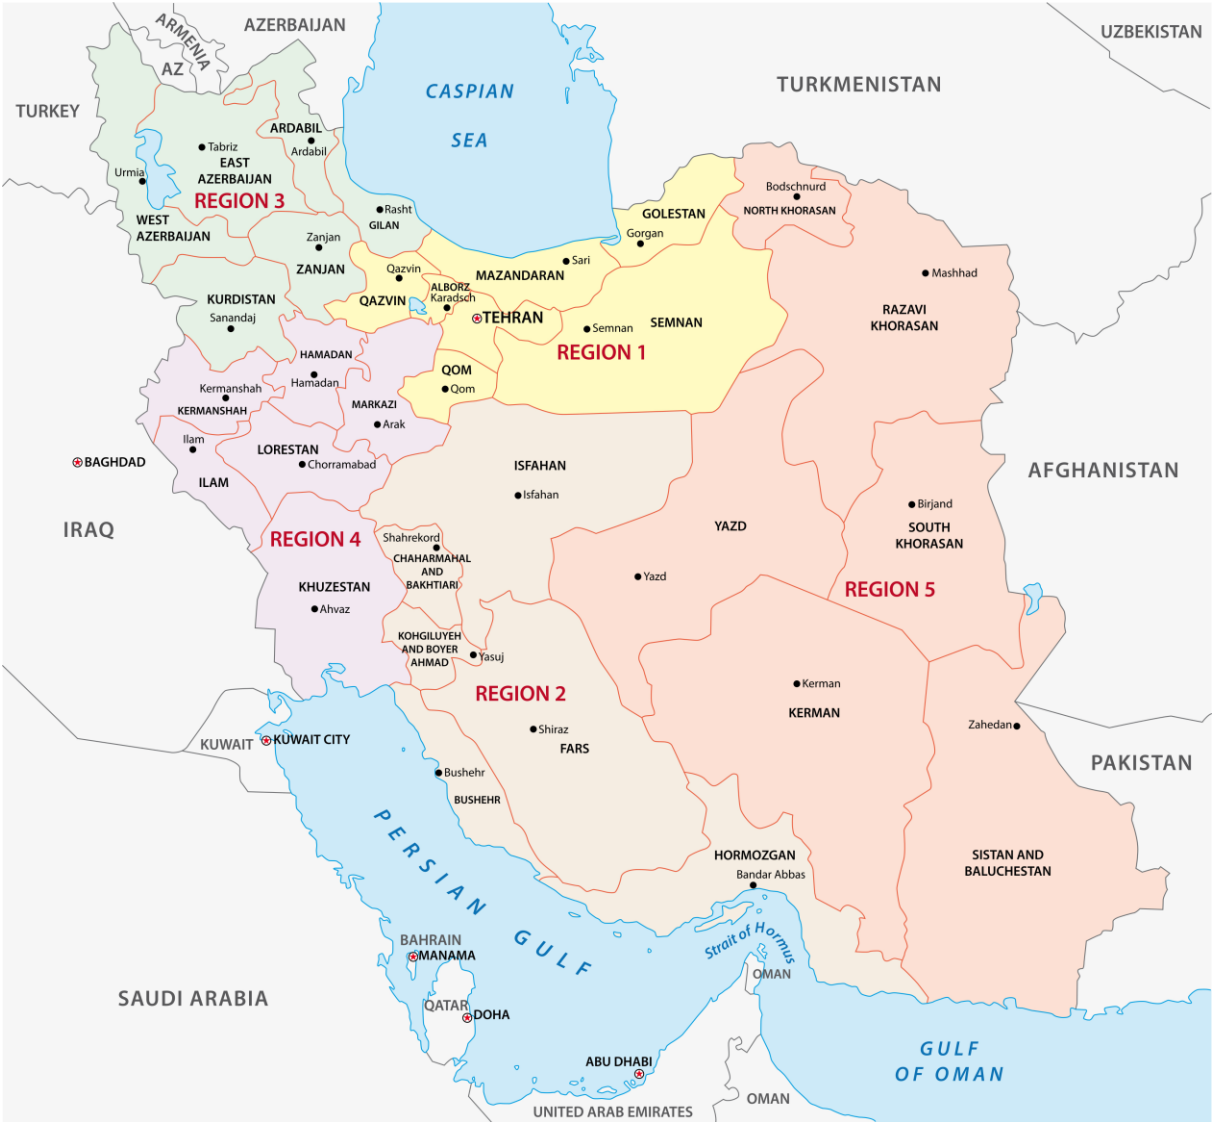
ARMENIA
AZERBAIJAN
AZ
UZBEKISTAN
TURKMENISTAN
TURKEY
CASPIAN SEA
ARDABIL
Ardabil
Tabriz
EAST AZERBAIJAN
Urmia
REGION 3
WEST AZERBAIJAN
Rasht
GILAN
GOLESTAN
Gorgan
Bodschnurd
NORTH KHORASAN
Zanjan
ZANJAN
Qazvin
Sari
MAZANDARAN
Mashhad
KURDISTAN
Sanandaj
QAZVIN
ALBORZ
Karadsch
TEHRAN
Semnan
SEMNAN
RAZAVI KHORASAN
HAMADAN
Hamadan
REGION 1
Kermanshah
KERMANSHAH
MARKAZI
Arak
QOM
Qom
Ilam
LORESTAN
Chorramabad
BAGHDAD
ILAM
ISFAHAN
Isfahan
AFGHANISTAN
IRAQ
Birjand
YAZD
SOUTH KHORASAN
REGION 4
Shahrekord
CHAHARMAHAL AND BAKHTIARI
KHUZESTAN
Ahvaz
Yazd
REGION 5
KOHGILUYEH AND BOYER AHMAD
Yasuj
REGION 2
Kerman
KERMAN
Zahedan
Shiraz
FARS
KUWAIT
KUWAIT CITY
PAKISTAN
Bushehr
BUSHEHR
PERSIAN GULF
HORMOZGAN
Bandar Abbas
SISTAN AND BALUCHESTAN
Strait of Hormus
BAHRAIN
MANAMA
OMAN
SAUDI ARABIA
QATAR
DOHA
ABU DHABI
GULF OF OMAN
UNITED ARAB EMIRATES
OMAN